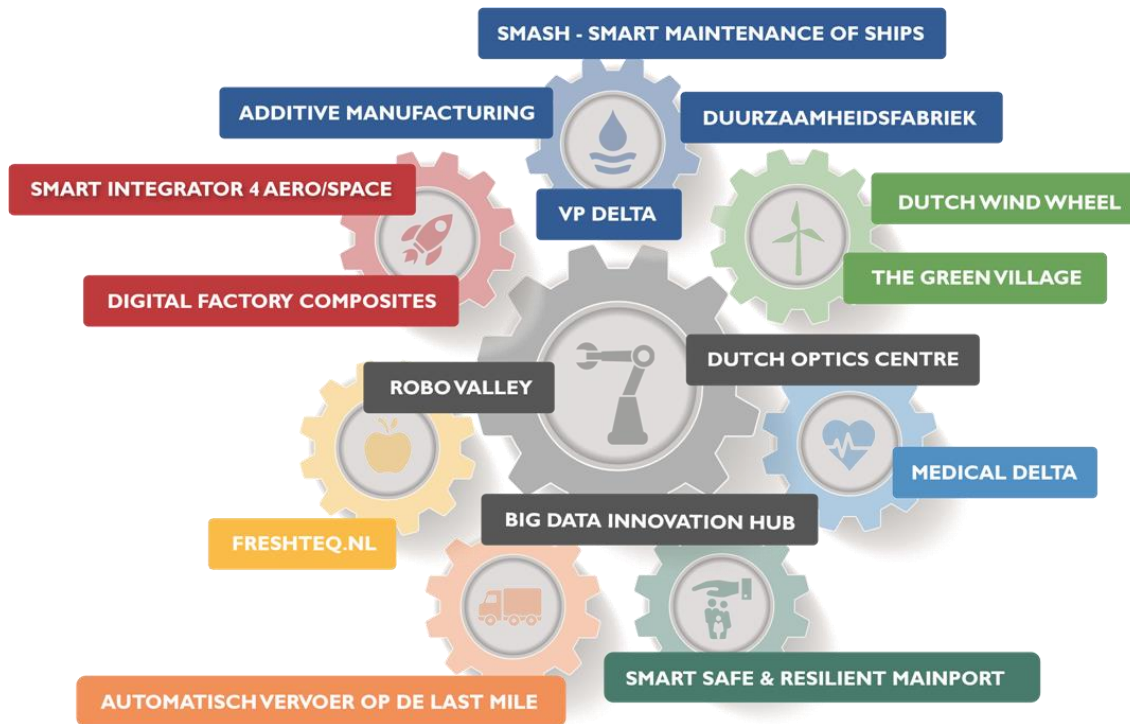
SMASH - SMART MAINTENANCE OF SHIPS

ADDITIVE MANUFACTURING

DUURZAAMHEIDSFABRIEK

SMART INTEGRATOR 4 AERO/SPACE

VP DELTA

DUTCH WIND WHEEL

THE GREEN VILLAGE

DIGITAL FACTORY COMPOSITES

DUTCH OPTICS CENTRE

ROBO VALLEY

MEDICAL DELTA

BIG DATA INNOVATION HUB

FRESHTEQ.NL

SMART SAFE & RESILIENT MAINPORT

AUTOMATISCH VERVOER OP DE LAST MILE